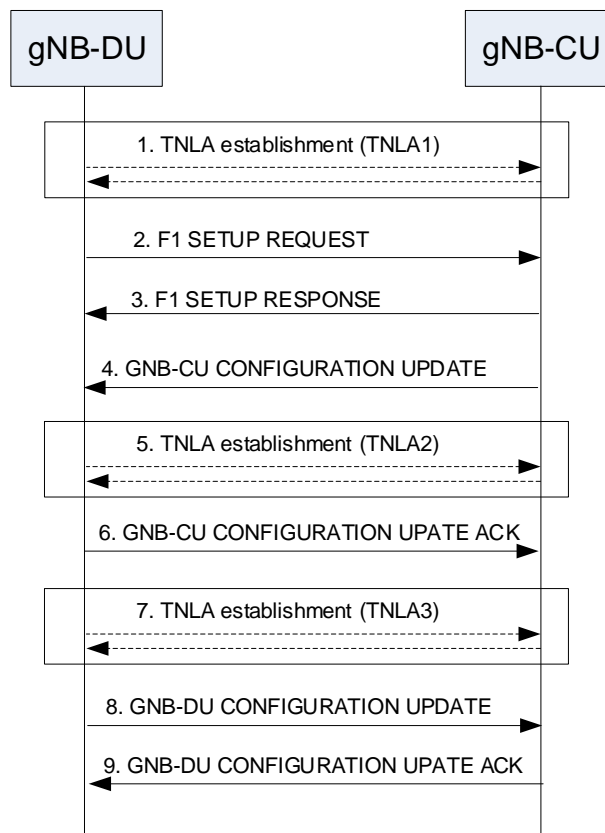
gNB-DU

gNB-CU

1. TNLA establishment (TNLA1)

2. F1 SETUP REQUEST

3. F1 SETUP RESPONSE

4. GNB-CU CONFIGURATION UPDATE

5. TNLA establishment (TNLA2)

6. GNB-CU CONFIGURATION UPATE ACK

7. TNLA establishment (TNLA3)

8. GNB-DU CONFIGURATION UPDATE

9. GNB-DU CONFIGURATION UPATE ACK